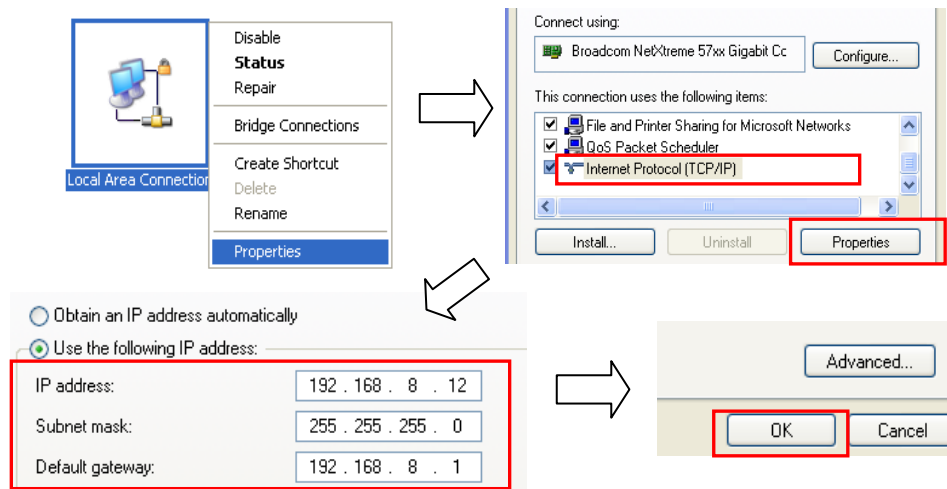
Local Area Connection

Disable
Status
Repair
Bridge Connections
Create Shortcut
Delete
Rename
Properties

Connect using:
Broadcom NetXtreme 57xx Gigabit Cc
Configure...
This connection uses the following items:
File and Printer Sharing for Microsoft Networks
QoS Packet Scheduler
Internet Protocol (TCP/IP)
Install...
Uninstall
Properties

Obtain an IP address automatically
Use the following IP address:

| IP address: | 192 . 168 . 8 . 12 |
|---|---|
| Subnet mask: | 255 . 255 . 255 . 0 |
| Default gateway: | 192 . 168 . 8 . 1 |

Advanced...
OK
Cancel